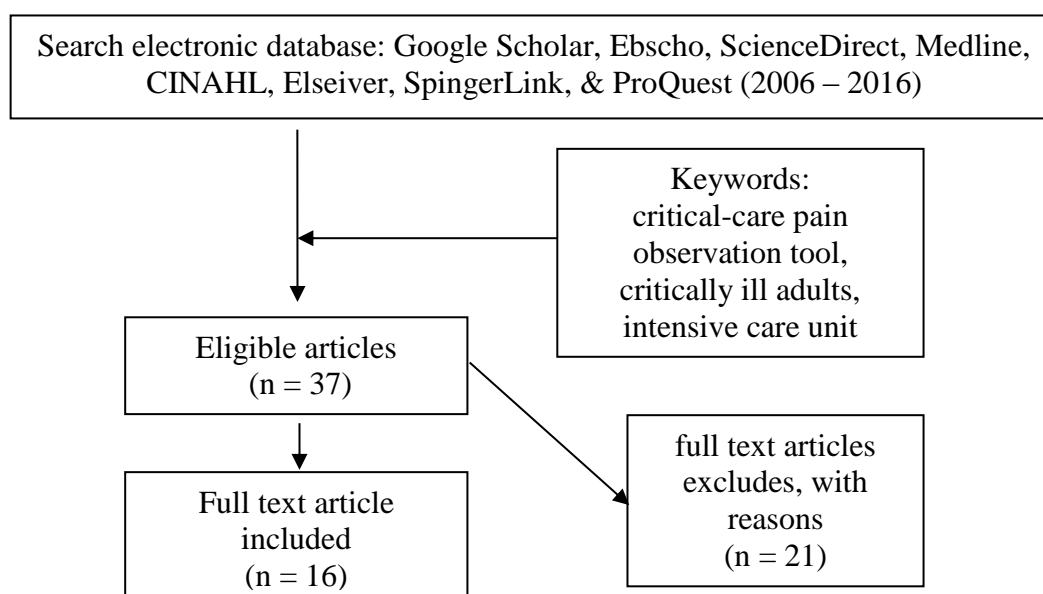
Search electronic database: Google Scholar, Ebscho, ScienceDirect, Medline, CINAHL, Elseiver, SpingerLink, & ProQuest (2006 – 2016)

Keywords: critical-care pain observation tool, critically ill adults, intensive care unit

Eligible articles (n = 37)

full text articles excludes, with reasons (n = 21)

Full text article included (n = 16)